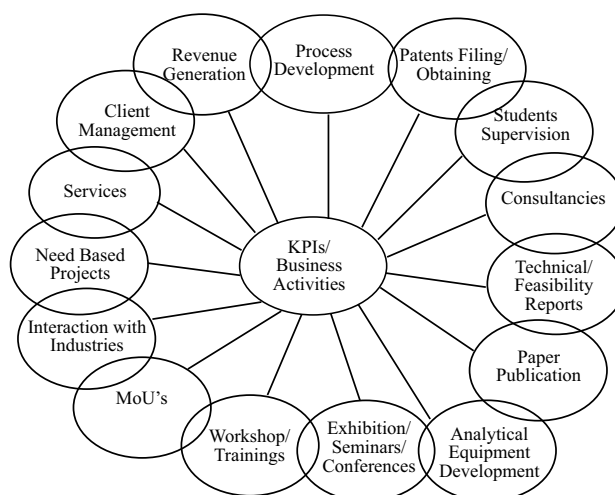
KPIs/ Business Activities

Process Development

Patents Filing/ Obtaining

Students Supervision

Consultancies

Technical/ Feasibility Reports

Paper Publication

Analytical Equipment Development

Exhibition/ Seminars/ Conferences

Workshop/ Trainings

MoU's

Interaction with Industries

Need Based Projects

Services

Client Management

Revenue Generation